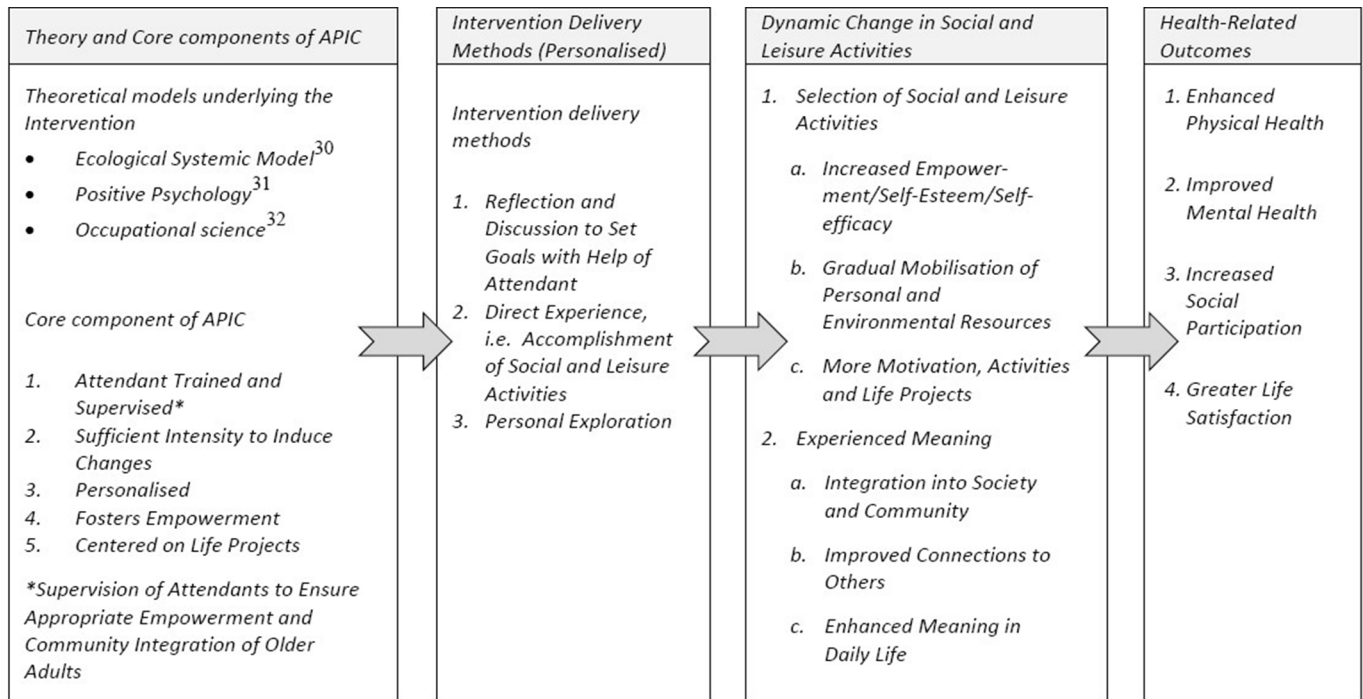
Theory and Core components of APIC

Theoretical models underlying the Intervention

- Ecological Systemic Model$^{30}$
- Positive Psychology$^{31}$
- Occupational science$^{32}$

Core component of APIC

1. Attendant Trained and Supervised*
2. Sufficient Intensity to Induce Changes
3. Personalised
4. Fosters Empowerment
5. Centered on Life Projects

*Supervision of Attendants to Ensure Appropriate Empowerment and Community Integration of Older Adults

Intervention Delivery Methods (Personalised)

Intervention delivery methods

1. Reflection and Discussion to Set Goals with Help of Attendant
2. Direct Experience, i.e. Accomplishment of Social and Leisure Activities
3. Personal Exploration

Dynamic Change in Social and Leisure Activities

1. Selection of Social and Leisure Activities

a. Increased Empowerment/Self-Esteem/Self-efficacy

b. Gradual Mobilisation of Personal and Environmental Resources

c. More Motivation, Activities and Life Projects

2. Experienced Meaning

a. Integration into Society and Community

b. Improved Connections to Others

c. Enhanced Meaning in Daily Life

Health-Related Outcomes

1. Enhanced Physical Health

2. Improved Mental Health

3. Increased Social Participation

4. Greater Life Satisfaction